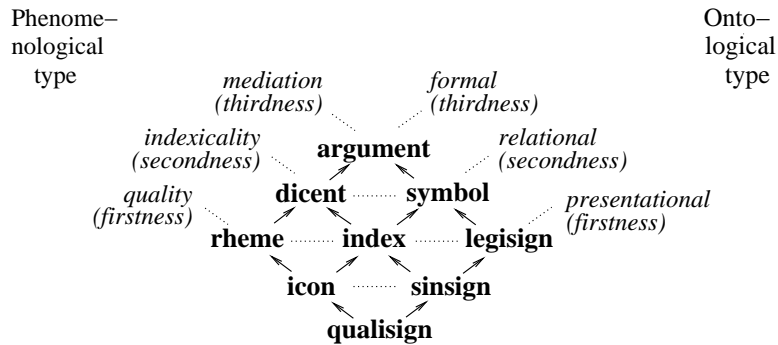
Phenomenological type

Ontological type

mediation (thirdness)

formal (thirdness)

indexicality (secondness)

relational (secondness)

quality (firstness)

presentational (firstness)

argument

dicent

symbol

rheme

index

legisign

icon

sinsign

qualisign